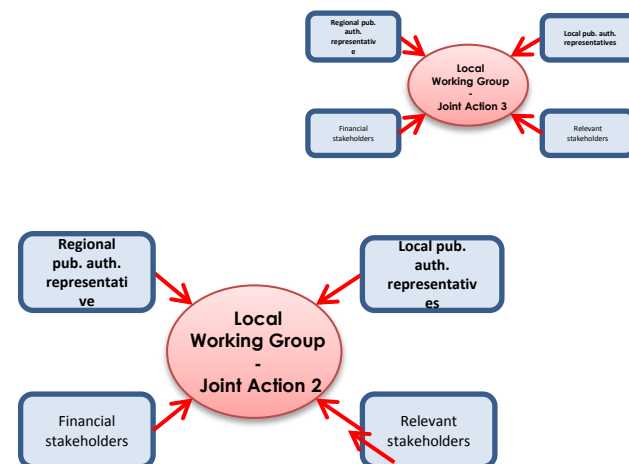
Regional pub. auth. representative

Local pub. auth. representatives

Local Working Group - Joint Action 3

Financial stakeholders

Relevant stakeholders

Regional pub. auth. representative

Local pub. auth. representatives

Local Working Group - Joint Action 2

Financial stakeholders

Relevant stakeholders